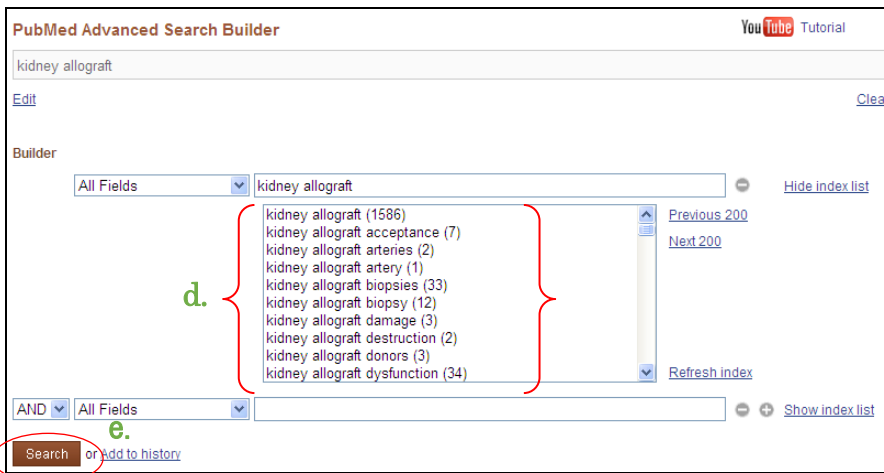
PubMed Advanced Search Builder

YouTube Tutorial

kidney allograft

Edit

Clea

Builder

All Fields

kidney allograft

Hide index list

kidney allograft (1586)
kidney allograft acceptance (7)
kidney allograft arteries (2)
kidney allograft artery (1)
kidney allograft biopsies (33)
kidney allograft biopsy (12)
kidney allograft damage (3)
kidney allograft destruction (2)
kidney allograft donors (3)
kidney allograft dysfunction (34)

Previous 200

Next 200

Refresh index

d.

AND

All Fields

Show index list

e.

Search or Add to history